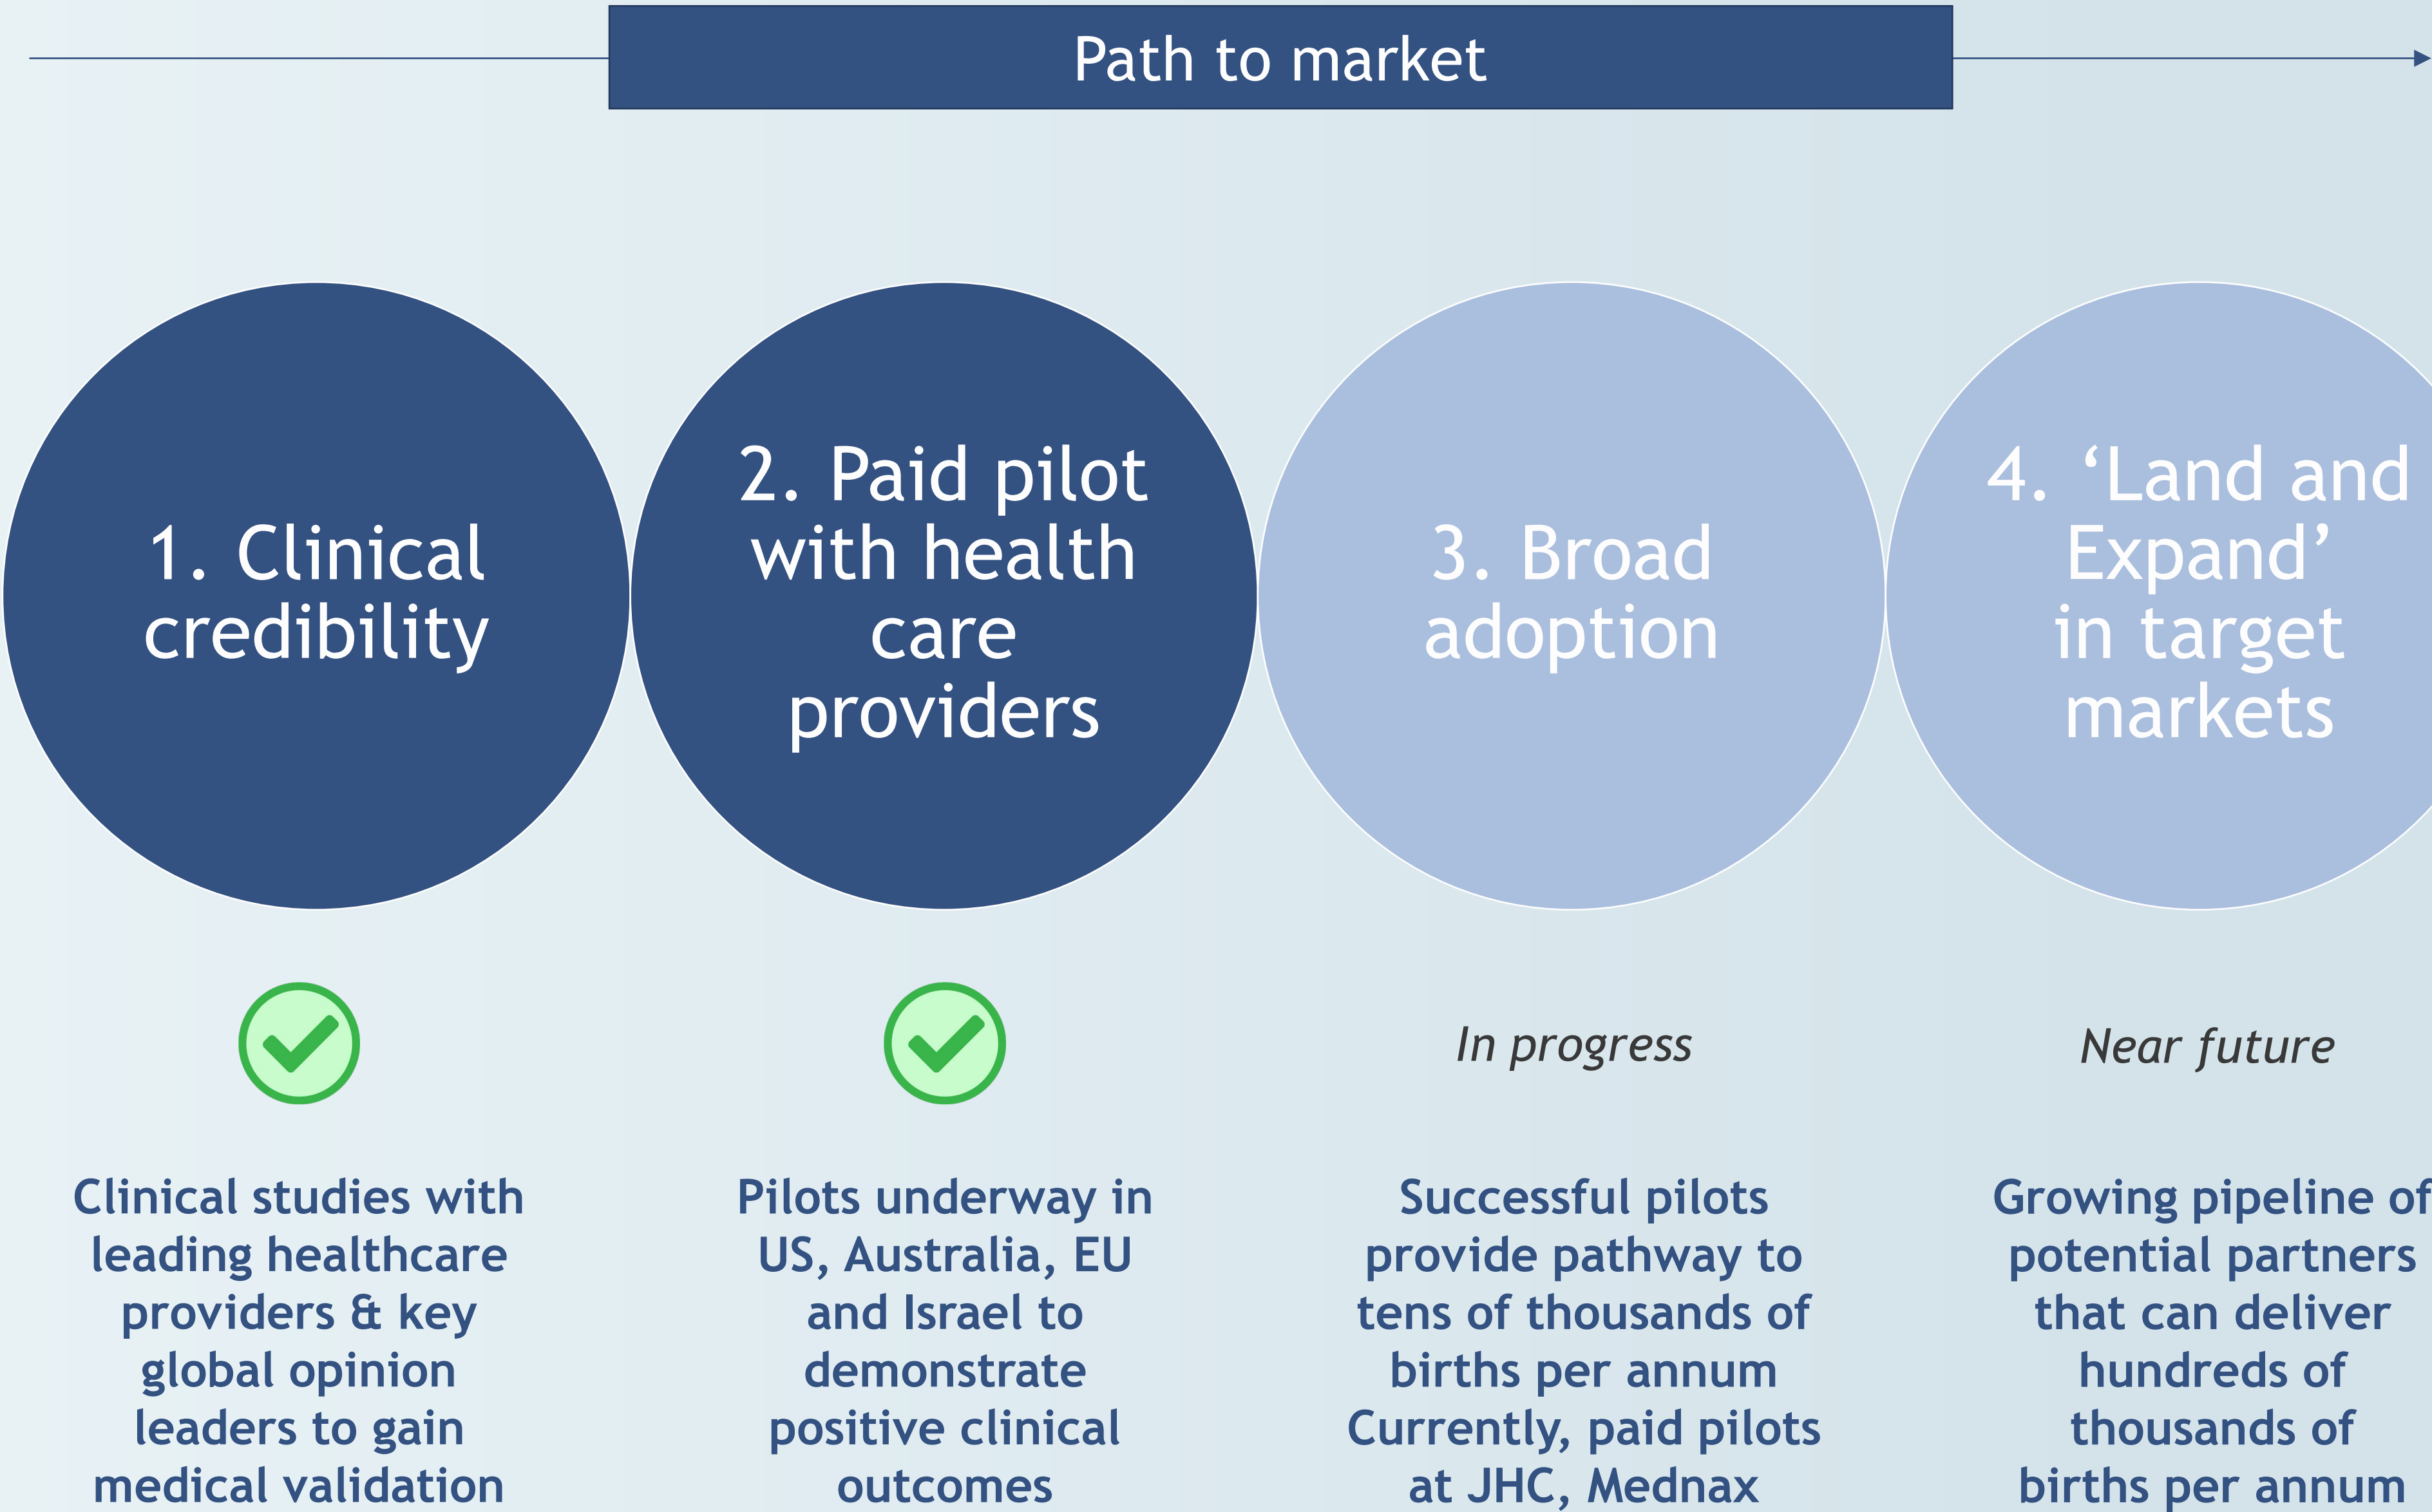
Path to market

1. Clinical credibility

2. Paid pilot with health care providers

3. Broad adoption

4. ‘Land and Expand’ in target markets

In progress

Near future

Clinical studies with leading healthcare providers & key global opinion leaders to gain medical validation

Pilots underway in US, Australia, EU and Israel to demonstrate positive clinical outcomes

Successful pilots provide pathway to tens of thousands of births per annum Currently, paid pilots at JHC, Mednax

Growing pipeline of potential partners that can deliver hundreds of thousands of births per annum